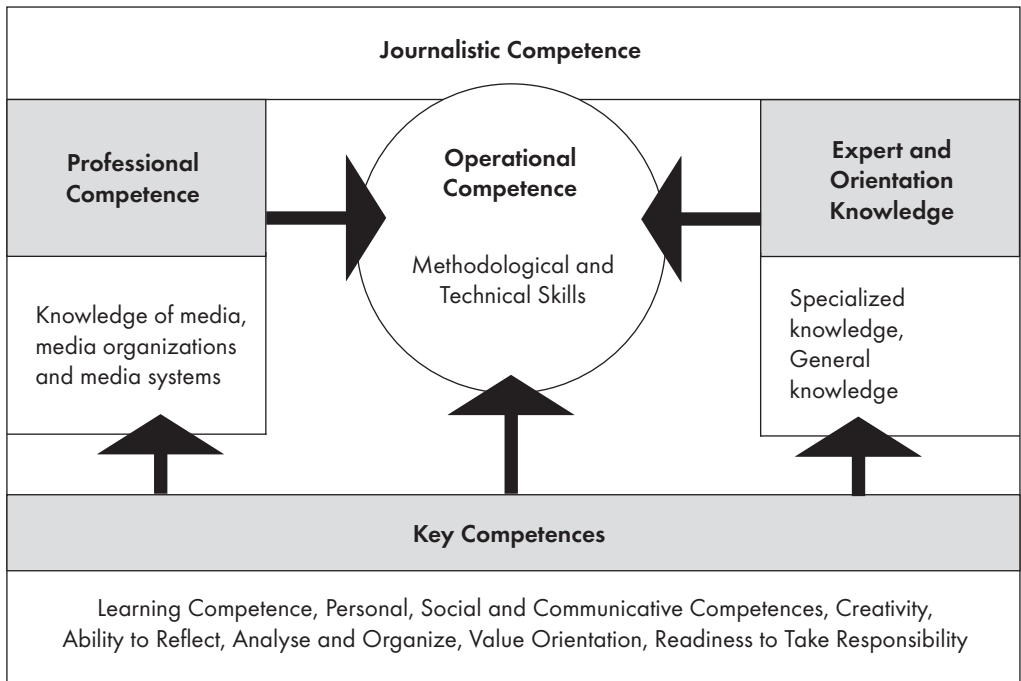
Journalistic Competence

Professional Competence

Knowledge of media, media organizations and media systems

Operational Competence

Methodological and Technical Skills

Expert and Orientation Knowledge

Specialized knowledge, General knowledge

Key Competences

Learning Competence, Personal, Social and Communicative Competences, Creativity, Ability to Reflect, Analyse and Organize, Value Orientation, Readiness to Take Responsibility